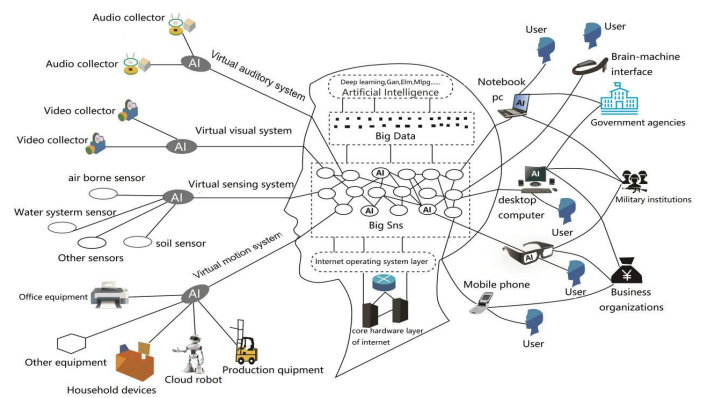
Audio collector

Audio collector

AI

Virtual auditory system

Video collector

Video collector

AI

Virtual visual system

air borne sensor

Virtual sensing system

AI

Water systerm sensor

soil sensor

Other sensors

Virtual motion system

Office equipment

AI

Other equipment

Household devices

Cloud robot

Production quipment

Deep learning,Gan,Elm,Mlpg......

Artificial Intelligence

Big Data

AI

AI

AI

Big Sns

Internet operating system layer

core hardware layer of internet

User

User

Notebook pc

AI

Brain-machine interface

Government agencies

AI

desktop computer

Military institutions

User

AI

User

Business organizations

Mobile phone

User